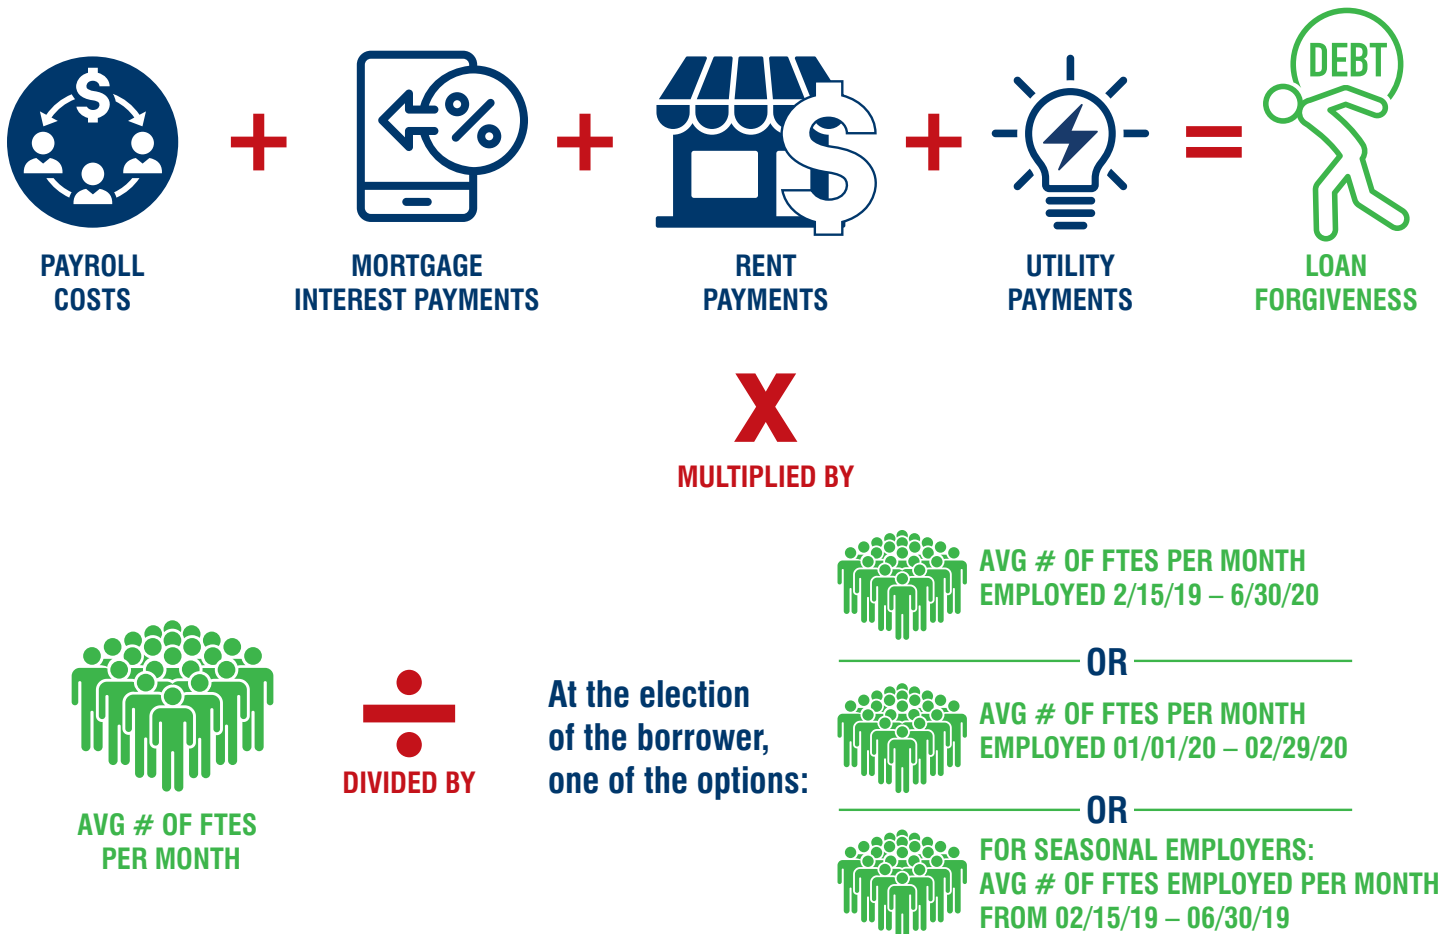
PAYROLL COSTS

+

MORTGAGE INTEREST PAYMENTS

+

RENT PAYMENTS

+

UTILITY PAYMENTS

=

DEBT

LOAN FORGIVENESS

X

MULTIPLIED BY

AVG # OF FTES PER MONTH

DIVIDED BY

At the election of the borrower, one of the options:

AVG # OF FTES PER MONTH EMPLOYED 2/15/19 – 6/30/20

OR

AVG # OF FTES PER MONTH EMPLOYED 01/01/20 – 02/29/20

OR

FOR SEASONAL EMPLOYERS: AVG # OF FTES EMPLOYED PER MONTH FROM 02/15/19 – 06/30/19